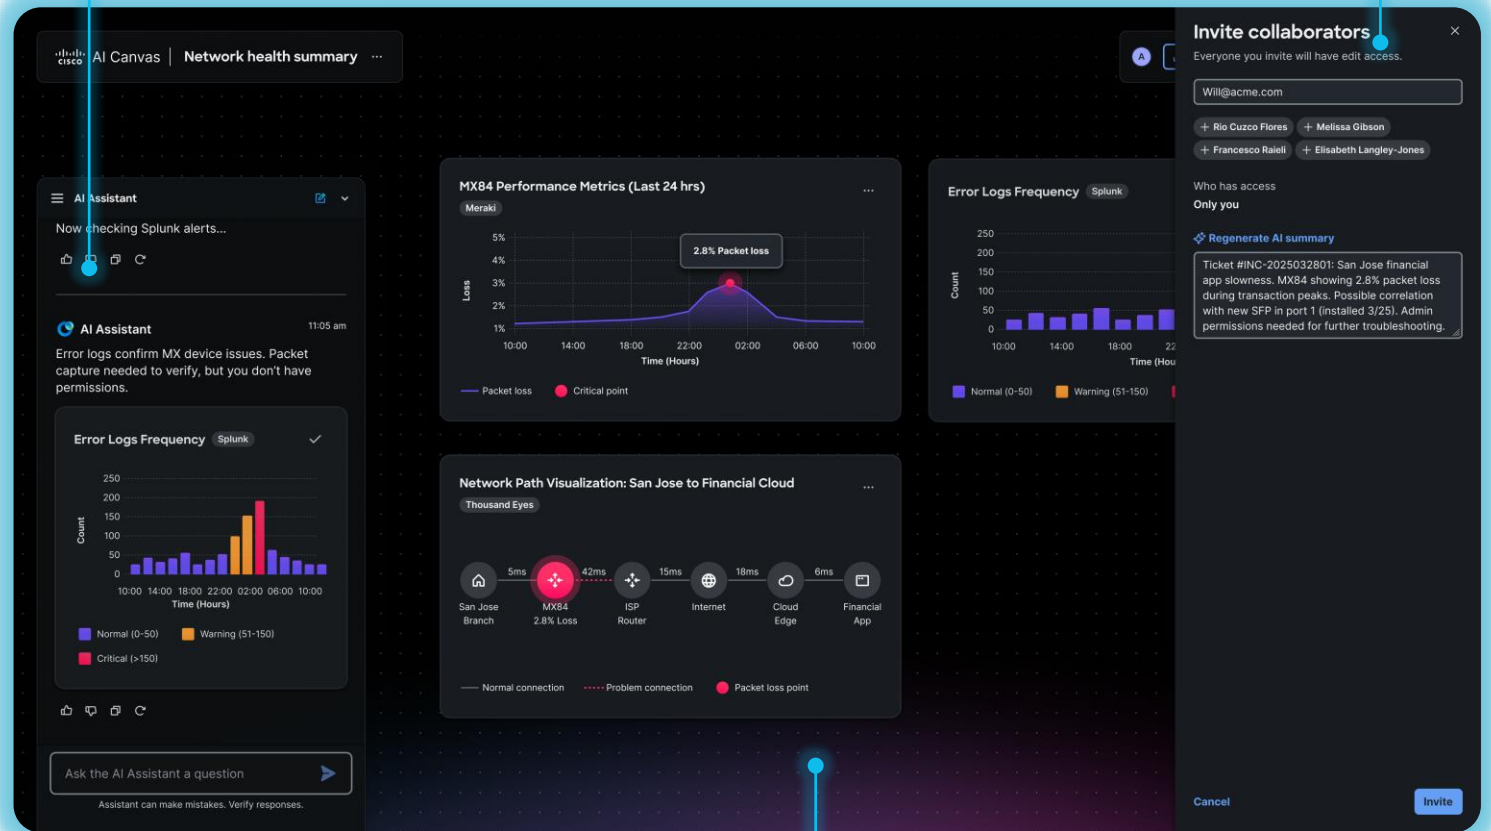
cisco AI Canvas | Network health summary ...

AI Assistant

Now checking Splunk alerts...

AI Assistant 11:05 am

Error logs confirm MX device issues. Packet capture needed to verify, but you don't have permissions.

Error Logs Frequency Splunk

250
200
150
100
50
0

Count

10:00 14:00 18:00 22:00 02:00 06:00 10:00
Time (Hours)

Normal (0-50) Warning (51-150)
Critical (>150)

Ask the AI Assistant a question

Assistant can make mistakes. Verify responses.

MX84 Performance Metrics (Last 24 hrs) ...

Meraki

2.8% Packet loss

5%
4%
3%
2%
1%

Loss

10:00 14:00 18:00 22:00 02:00 06:00 10:00
Time (Hours)

Packet loss Critical point

Error Logs Frequency Splunk

250
200
150
100
50
0

Count

10:00 14:00 18:00 22
Time (Hou

Normal (0-50) Warning (51-150)

Network Path Visualization: San Jose to Financial Cloud ...

Thousand Eyes

5ms 42ms 15ms 18ms 6ms

San Jose Branch
MX84 2.8% Loss
ISP Router
Internet
Cloud Edge
Financial App

Normal connection Problem connection Packet loss point

A

Invite collaborators
Everyone you invite will have edit access.

Will@acme.com

+ Rio Cuzco Flores + Melissa Gibson
+ Francesco Raieli + Elisabeth Langley-Jones

Who has access
Only you

Regenerate AI summary

Ticket #INC-2025032801: San Jose financial app slowness. MX84 showing 2.8% packet loss during transaction peaks. Possible correlation with new SFP in port 1 (installed 3/25). Admin permissions needed for further troubleshooting.

Cancel Invite